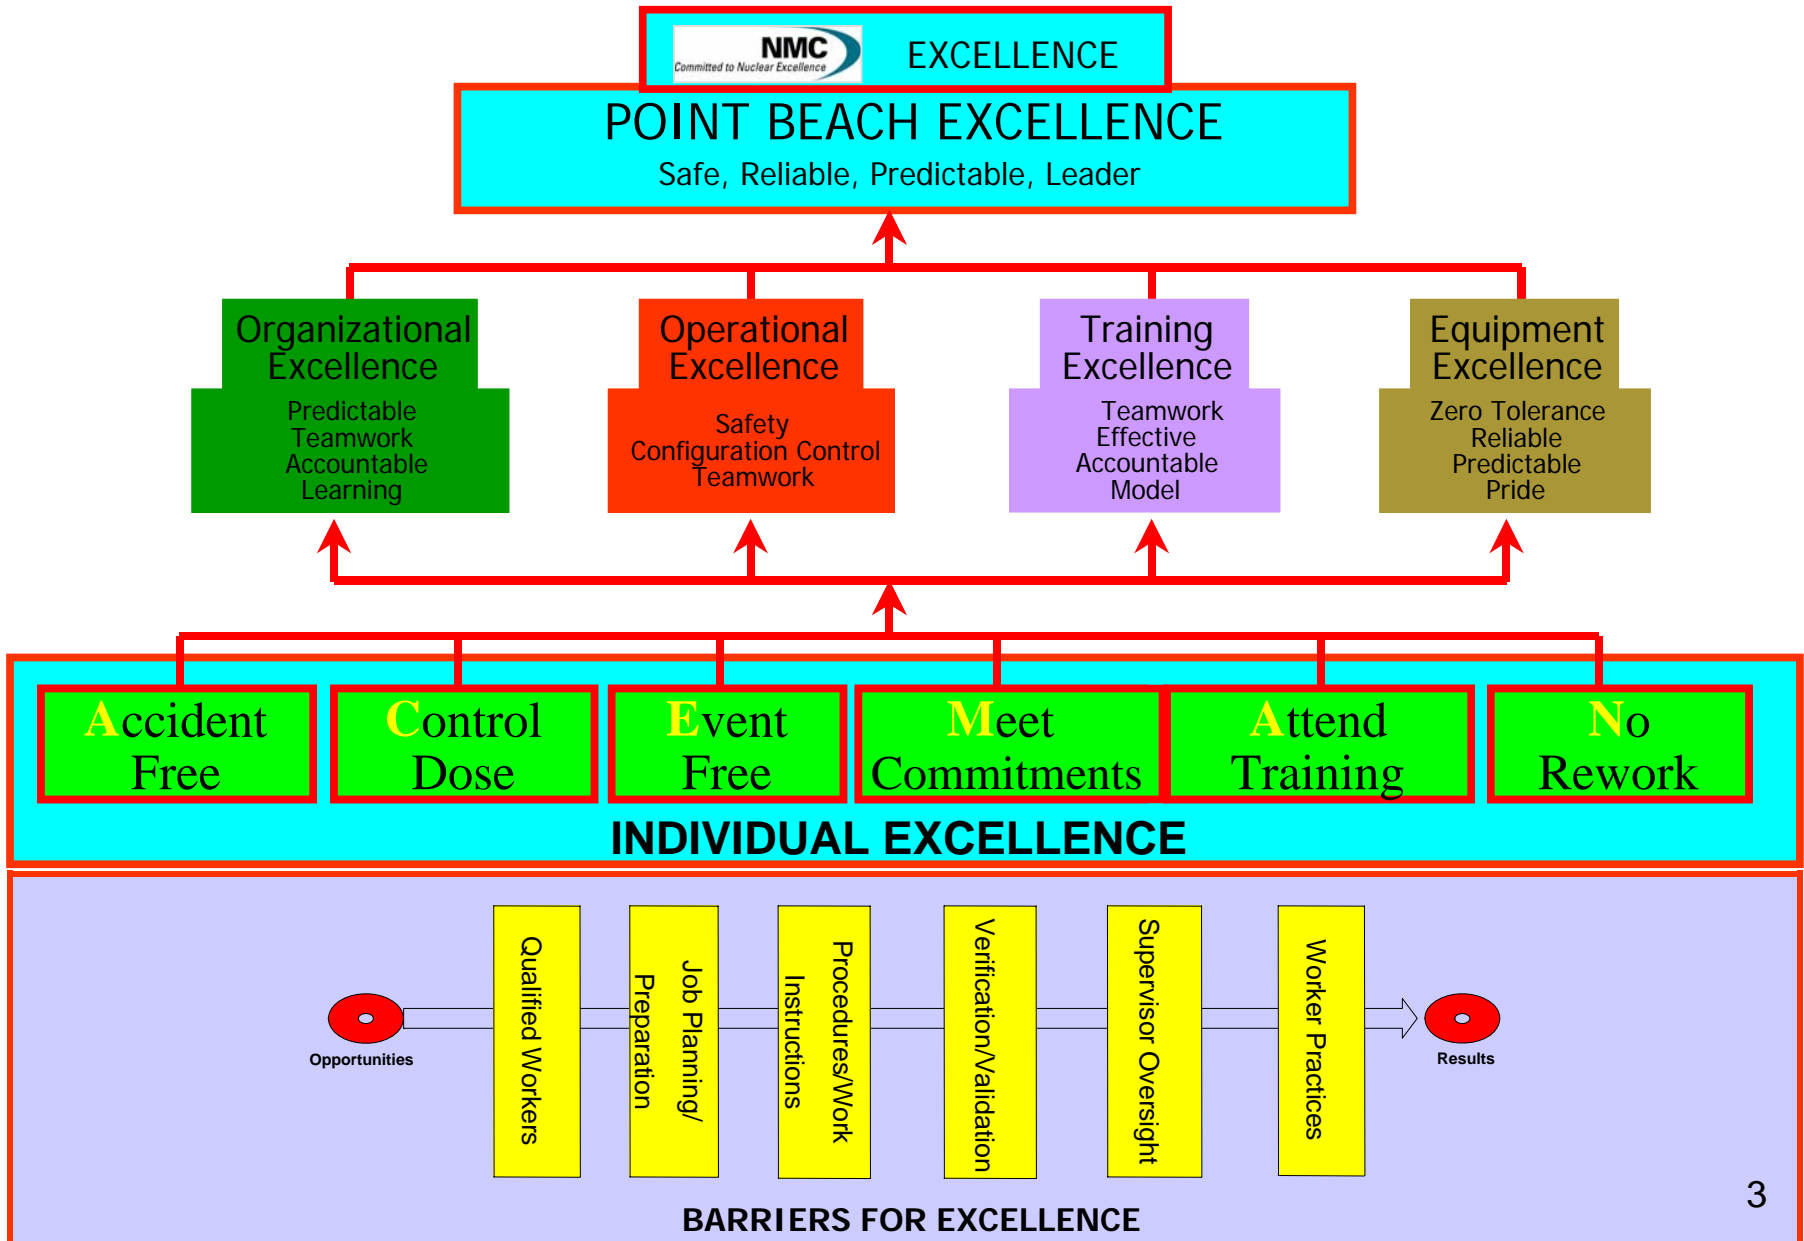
NMC
Committed to Nuclear Excellence
EXCELLENCE

POINT BEACH EXCELLENCE
Safe, Reliable, Predictable, Leader

Organizational Excellence
Predictable
Teamwork
Accountable
Learning

Operational Excellence
Safety
Configuration Control
Teamwork

Training Excellence
Teamwork
Effective
Accountable
Model

Equipment Excellence
Zero Tolerance
Reliable
Predictable
Pride

Accident Free

Control Dose

Event Free

Meet Commitments

Attend Training

No Rework

INDIVIDUAL EXCELLENCE

Opportunities

Qualified Workers

Job Planning/ Preparation

Procedures/Work Instructions

Verification/Validation

Supervisor Oversight

Worker Practices

Results

3

BARRIERS FOR EXCELLENCE